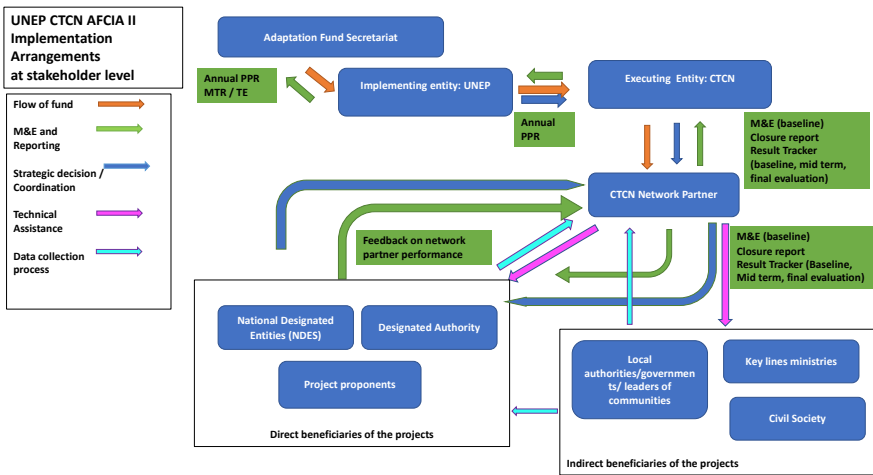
UNEP CTCN AFCIA II Implementation Arrangements at stakeholder level

Flow of fund

M&E and Reporting

Strategic decision / Coordination

Technical Assistance

Data collection process

Adaptation Fund Secretariat

Annual PPR MTR / TE

Implementing entity: UNEP

Executing Entity: CTCN

Annual PPR

M&E (baseline) Closure report Result Tracker (baseline, mid term, final evaluation)

CTCN Network Partner

Feedback on network partner performance

M&E (baseline) Closure report Result Tracker (Baseline, Mid term, final evaluation)

National Designated Entities (NDES)

Designated Authority

Project proponents

Direct beneficiaries of the projects

Local authorities/governments/ leaders of communities

Key lines ministries

Civil Society

Indirect beneficiaries of the projects